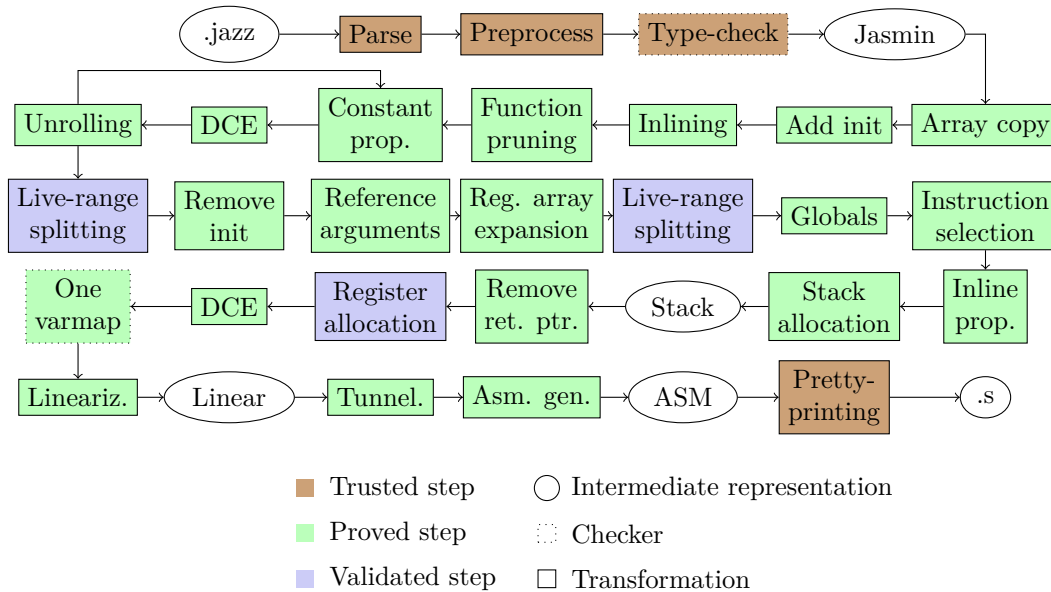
.jazz
Parse
Preprocess
Type-check
Jasmin

Unrolling
DCE
Constant prop.
Function pruning
Inlining
Add init
Array copy

Live-range splitting
Remove init
Reference arguments
Reg. array expansion
Live-range splitting
Globals
Instruction selection

One varmap
DCE
Register allocation
Remove ret. ptr.
Stack
Stack allocation
Inline prop.

Lineariz.
Linear
Tunnel.
Asm. gen.
ASM
Pretty-printing
.s

Trusted step
Proved step
Validated step
Intermediate representation
Checker
Transformation